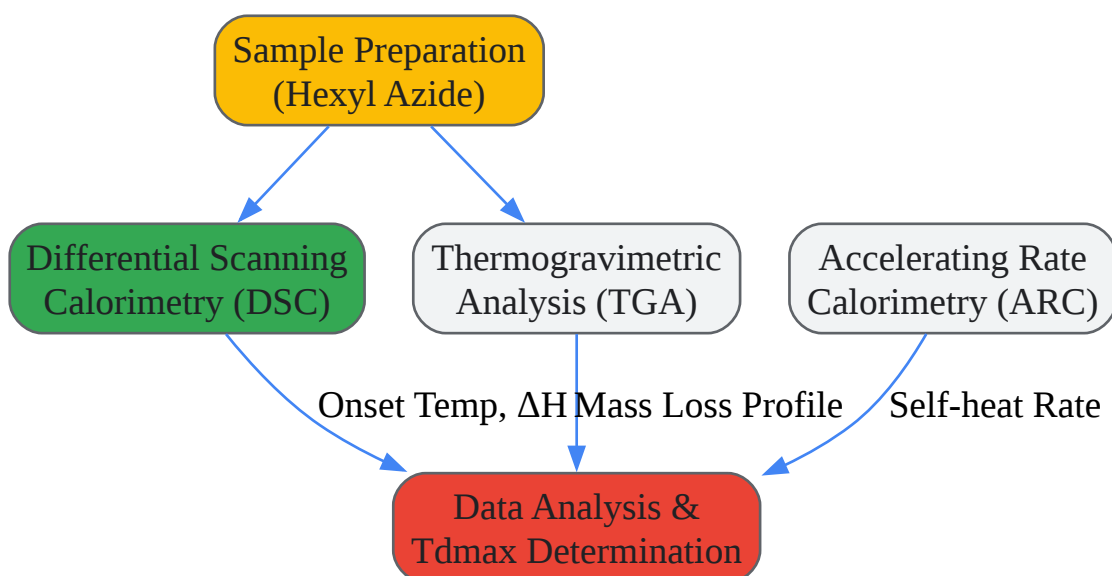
Sample Preparation (Hexyl Azide)

Differential Scanning Calorimetry (DSC)

Thermogravimetric Analysis (TGA)

Accelerating Rate Calorimetry (ARC)

Onset Temp, ΔH

Mass Loss Profile

Self-heat Rate

Data Analysis & Tdmax Determination